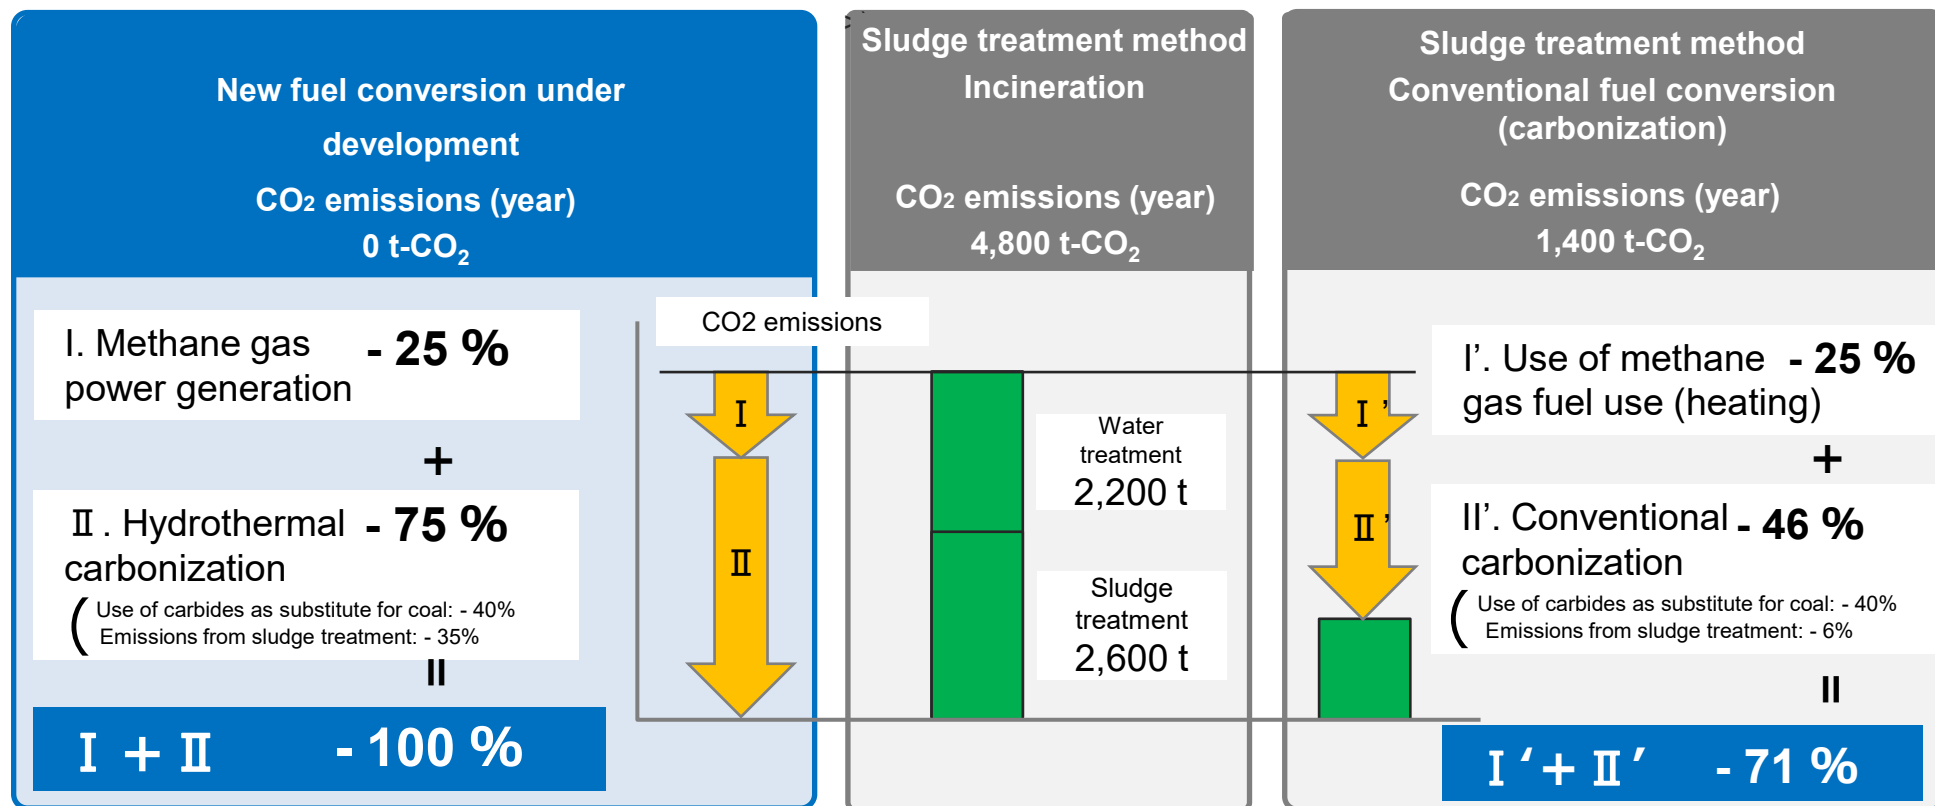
New fuel conversion under development

CO₂ emissions (year)
0 t-$CO_2$

Sludge treatment method
Incineration

CO₂ emissions (year)
4,800 t-$CO_2$

Sludge treatment method
Conventional fuel conversion (carbonization)

CO₂ emissions (year)
1,400 t-$CO_2$

I. Methane gas power generation - 25 %

+

Ⅱ. Hydrothermal carbonization - 75 %

( Use of carbides as substitute for coal: - 40%
Emissions from sludge treatment: - 35%

=

Ⅰ + Ⅱ - 100 %

CO2 emissions

Ⅰ

Ⅱ

Water treatment
2,200 t

Sludge treatment
2,600 t

Ⅰ'

Ⅱ'

I'. Use of methane gas fuel use (heating) - 25 %

+

II'. Conventional carbonization - 46 %

( Use of carbides as substitute for coal: - 40%
Emissions from sludge treatment: - 6%

=

Ⅰ' + Ⅱ' - 71 %